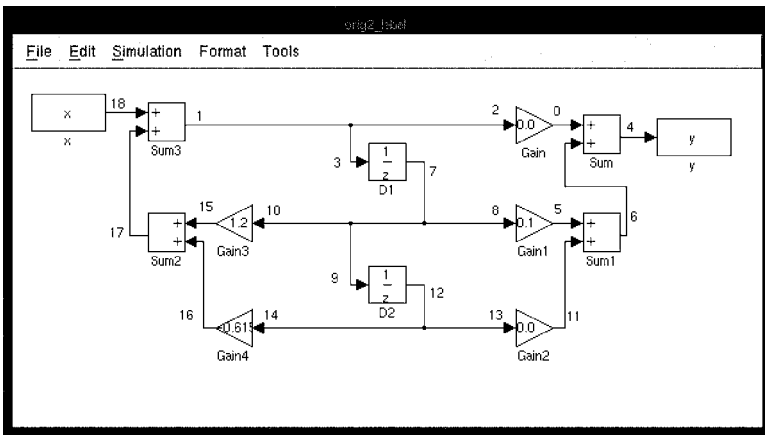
orig2_label

File Edit Simulation Format Tools

x
x
18
+
+
Sum3
1
2
0.0
Gain
0
+
+
Sum
4
y
y
3
$\frac{1}{z}$
D1
7
15
1.2
Gain3
10
8
0.1
Gain1
5
+
+
Sum1
6
17
+
+
Sum2
9
$\frac{1}{z}$
D2
12
16
-0.61
Gain4
14
13
0.0
Gain2
11